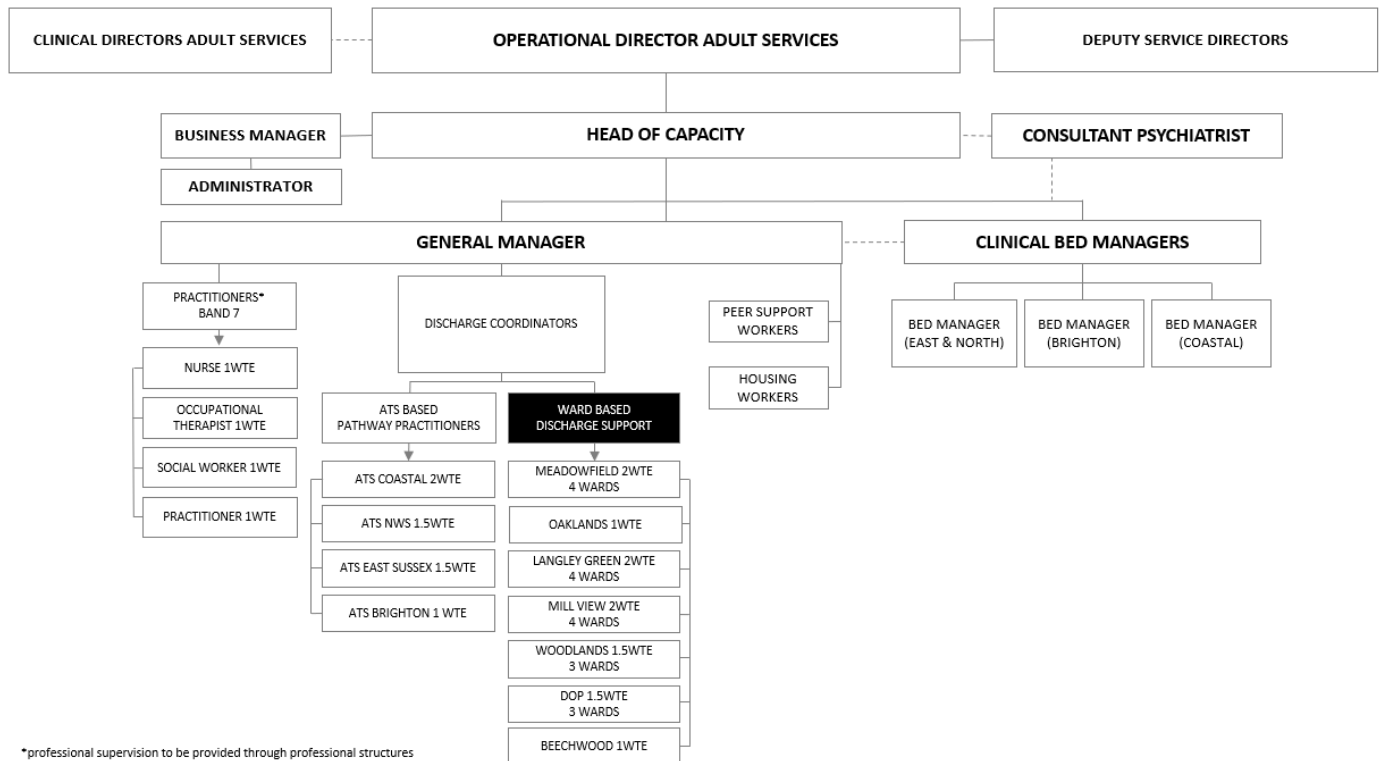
CLINICAL DIRECTORS ADULT SERVICES

OPERATIONAL DIRECTOR ADULT SERVICES

DEPUTY SERVICE DIRECTORS

BUSINESS MANAGER

HEAD OF CAPACITY

CONSULTANT PSYCHIATRIST

ADMINISTRATOR

GENERAL MANAGER

CLINICAL BED MANAGERS

PRACTITIONERS* BAND 7

DISCHARGE COORDINATORS

PEER SUPPORT WORKERS

HOUSING WORKERS

BED MANAGER (EAST & NORTH)

BED MANAGER (BRIGHTON)

BED MANAGER (COASTAL)

NURSE 1WTE

OCCUPATIONAL THERAPIST 1WTE

SOCIAL WORKER 1WTE

PRACTITIONER 1WTE

ATS BASED PATHWAY PRACTITIONERS

ATS COASTAL 2WTE

ATS NWS 1.5WTE

ATS EAST SUSSEX 1.5WTE

ATS BRIGHTON 1 WTE

WARD BASED DISCHARGE SUPPORT

MEADOWFIELD 2WTE 4 WARDS

OAKLANDS 1WTE

LANGLEY GREEN 2WTE 4 WARDS

MILL VIEW 2WTE 4 WARDS

WOODLANDS 1.5WTE 3 WARDS

DOP 1.5WTE 3 WARDS

BEECHWOOD 1WTE

*professional supervision to be provided through professional structures